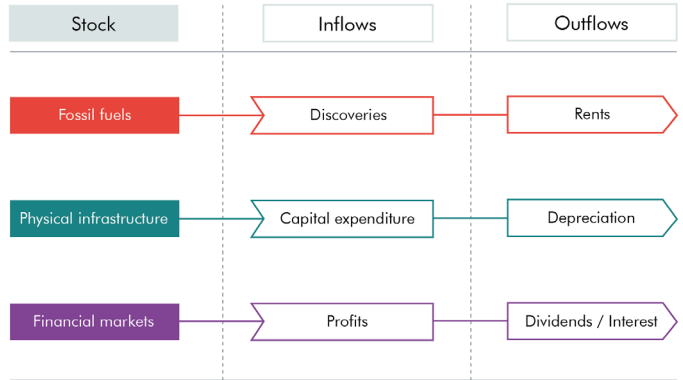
| Stock | Inflows | Outflows |
|---|---|---|
| Fossil fuels | Discoveries | Rents |
| Physical infrastructure | Capital expenditure | Depreciation |
| Financial markets | Profits | Dividends / Interest |